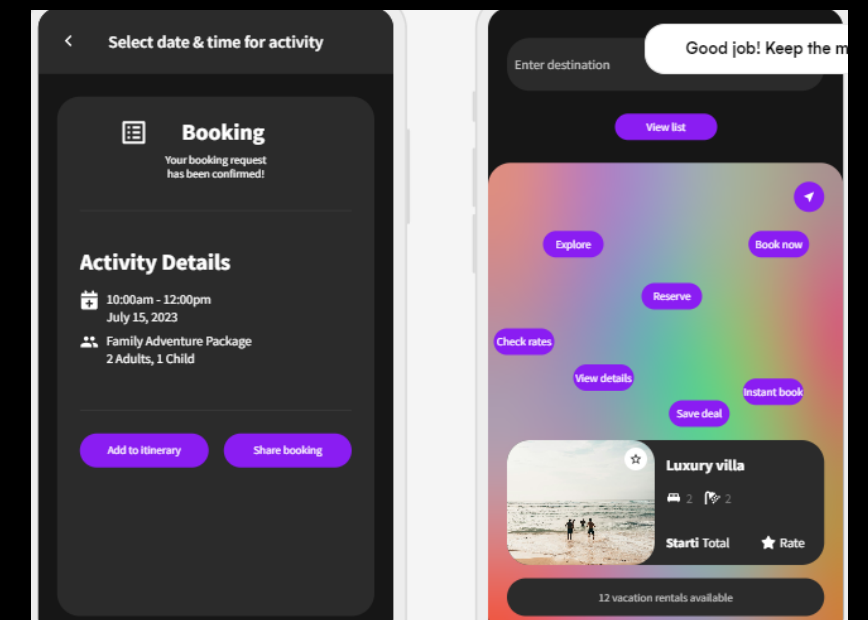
Select date & time for activity

Booking

Your booking request has been confirmed!

Activity Details

10:00am - 12:00pm
July 15, 2023

Family Adventure Package
2 Adults, 1 Child

Add to itinerary

Share booking

Enter destination

Good job! Keep the m

View list

Explore

Book now

Reserve

Check rates

View details

Instant book

Save deal

Luxury villa

2

2

Starti Total

Rate

12 vacation rentals available